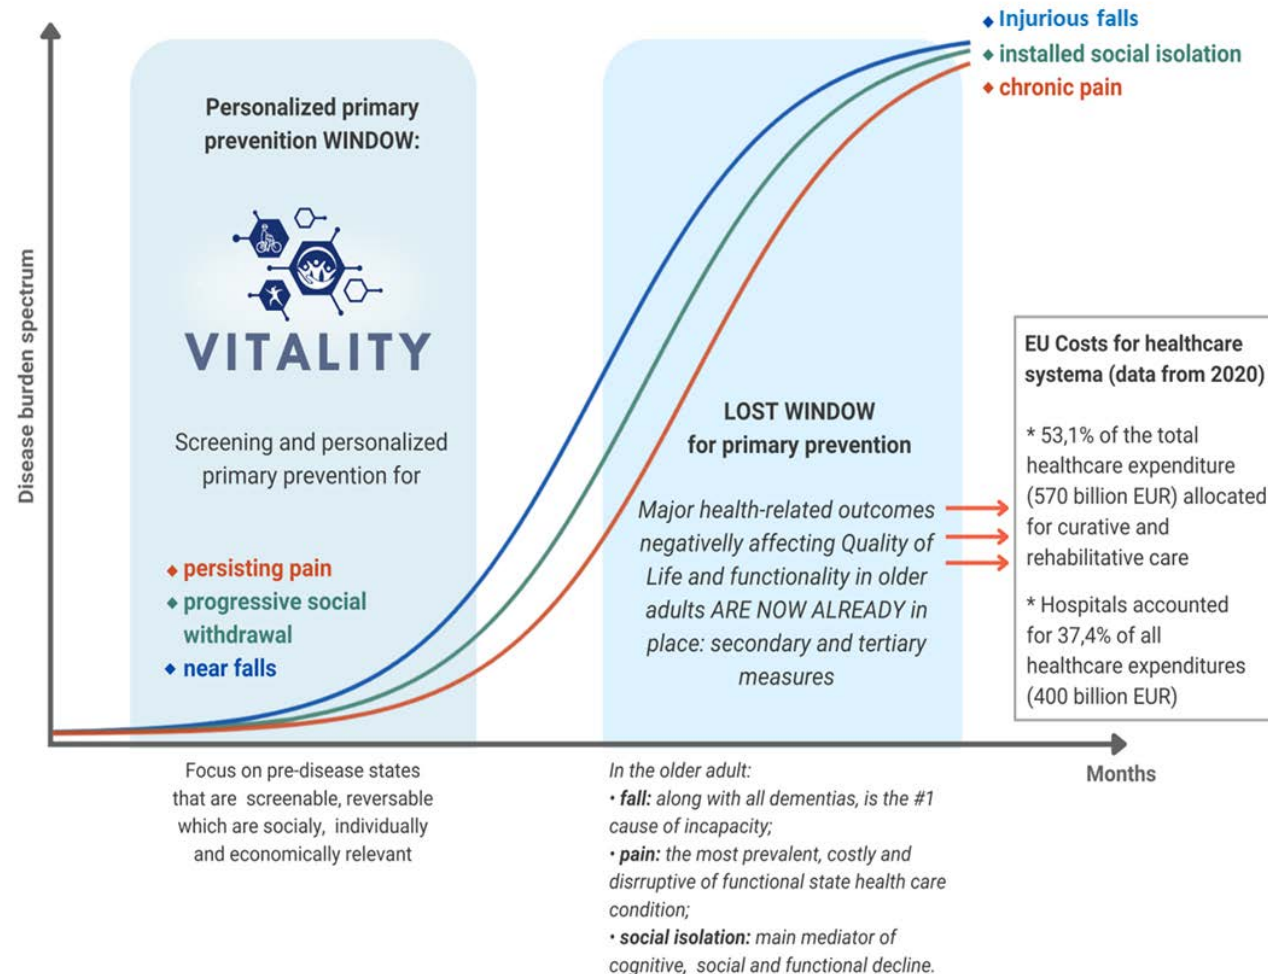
◆ Injurious falls
◆ installed social isolation
◆ chronic pain

Disease burden spectrum

Personalized primary prevenition WINDOW:

VITALITY

Screening and personalized primary prevention for

◆ persisting pain
◆ progressive social withdrawal
◆ near falls

LOST WINDOW for primary prevention

Major health-related outcomes negatively affecting Quality of Life and functionality in older adults ARE NOW ALREADY in place: secondary and tertiary measures

EU Costs for healthcare systema (data from 2020)

* 53,1% of the total healthcare expenditure (570 billion EUR) allocated for curative and rehabilitative care

* Hospitals accounted for 37,4% of all healthcare expenditures (400 billion EUR)

Months

Focus on pre-disease states that are screenable, reversable which are socialy, individually and economically relevant

In the older adult:
• fall: along with all dementias, is the #1 cause of incapacity;
• pain: the most prevalent, costly and disrruptive of functional state health care condition;
• social isolation: main mediator of cognitive, social and functional decline.